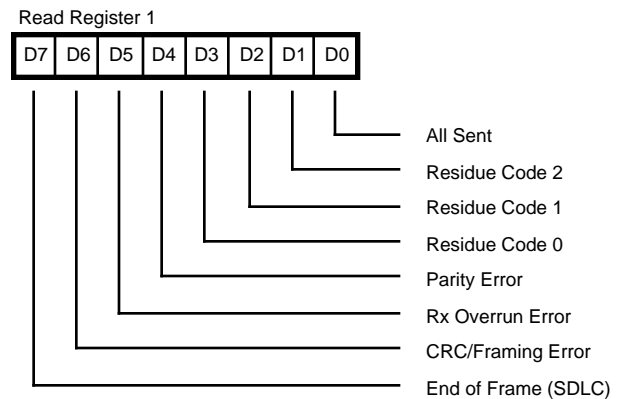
Read Register 1

| D7 | D6 | D5 | D4 | D3 | D2 | D1 | D0 |
|---|---|---|---|---|---|---|---|

All Sent
Residue Code 2
Residue Code 1
Residue Code 0
Parity Error
Rx Overrun Error
CRC/Framing Error
End of Frame (SDLC)